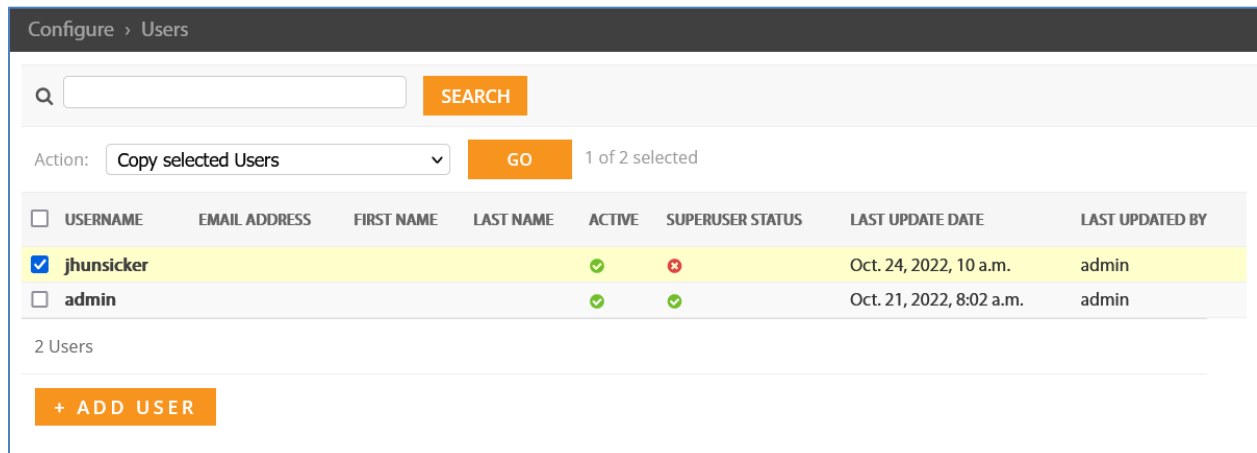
Configure › Users

SEARCH

Action: Copy selected Users GO 1 of 2 selected

| USERNAME | EMAIL ADDRESS | FIRST NAME | LAST NAME | ACTIVE | SUPERUSER STATUS | LAST UPDATE DATE | LAST UPDATED BY |
|---|---|---|---|---|---|---|---|
| jhunsicker | | | | | | Oct. 24, 2022, 10 a.m. | admin |
| admin | | | | | | Oct. 21, 2022, 8:02 a.m. | admin |

2 Users

+ ADD USER